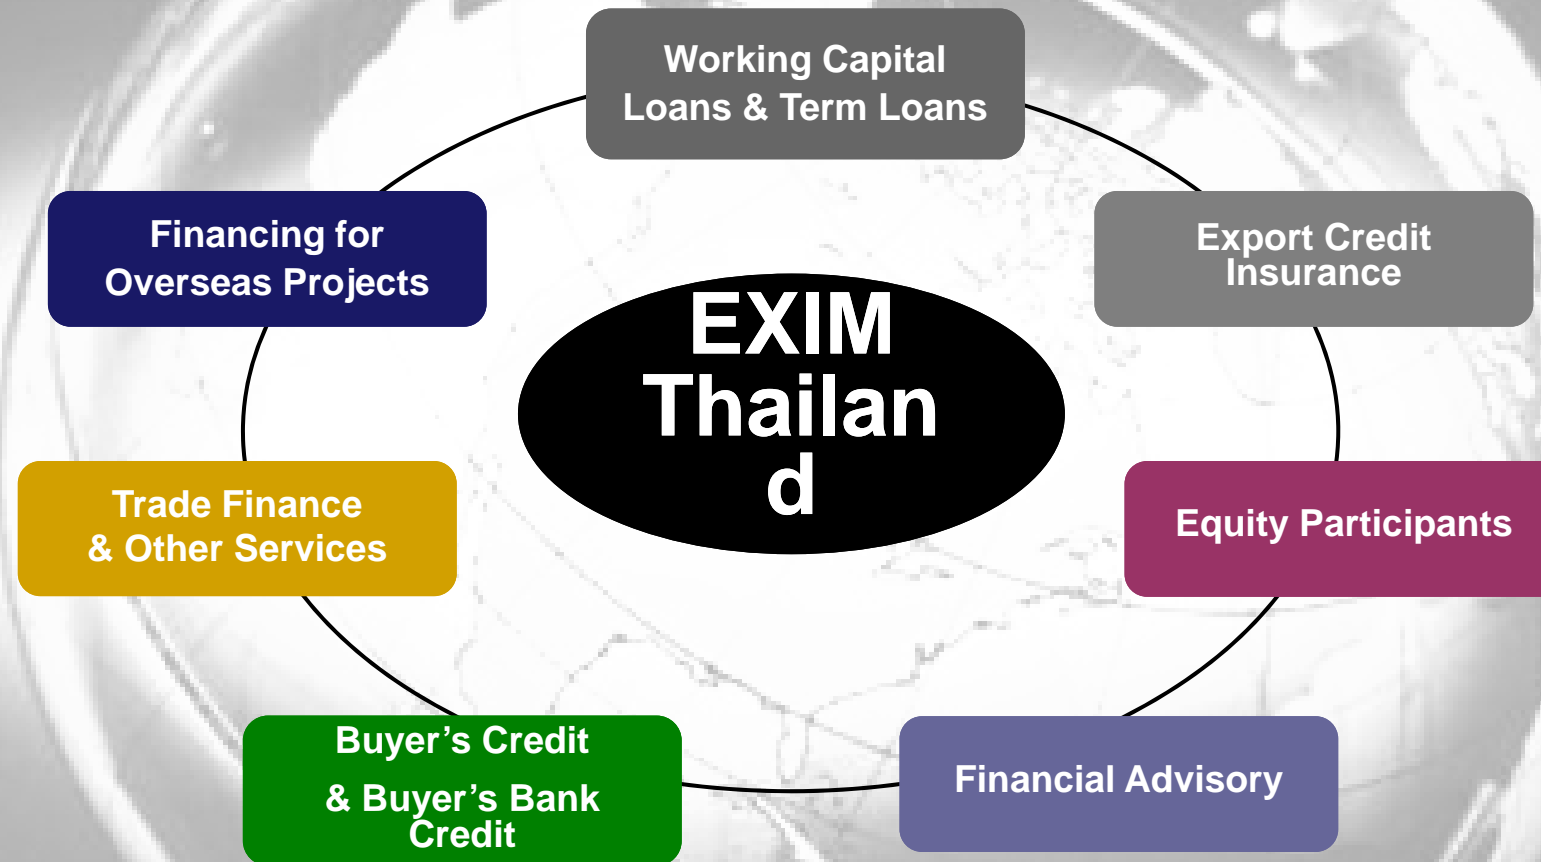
Working Capital Loans & Term Loans

Financing for Overseas Projects

Export Credit Insurance

EXIM Thailan d

Trade Finance & Other Services

Equity Participants

Buyer's Credit & Buyer's Bank Credit

Financial Advisory